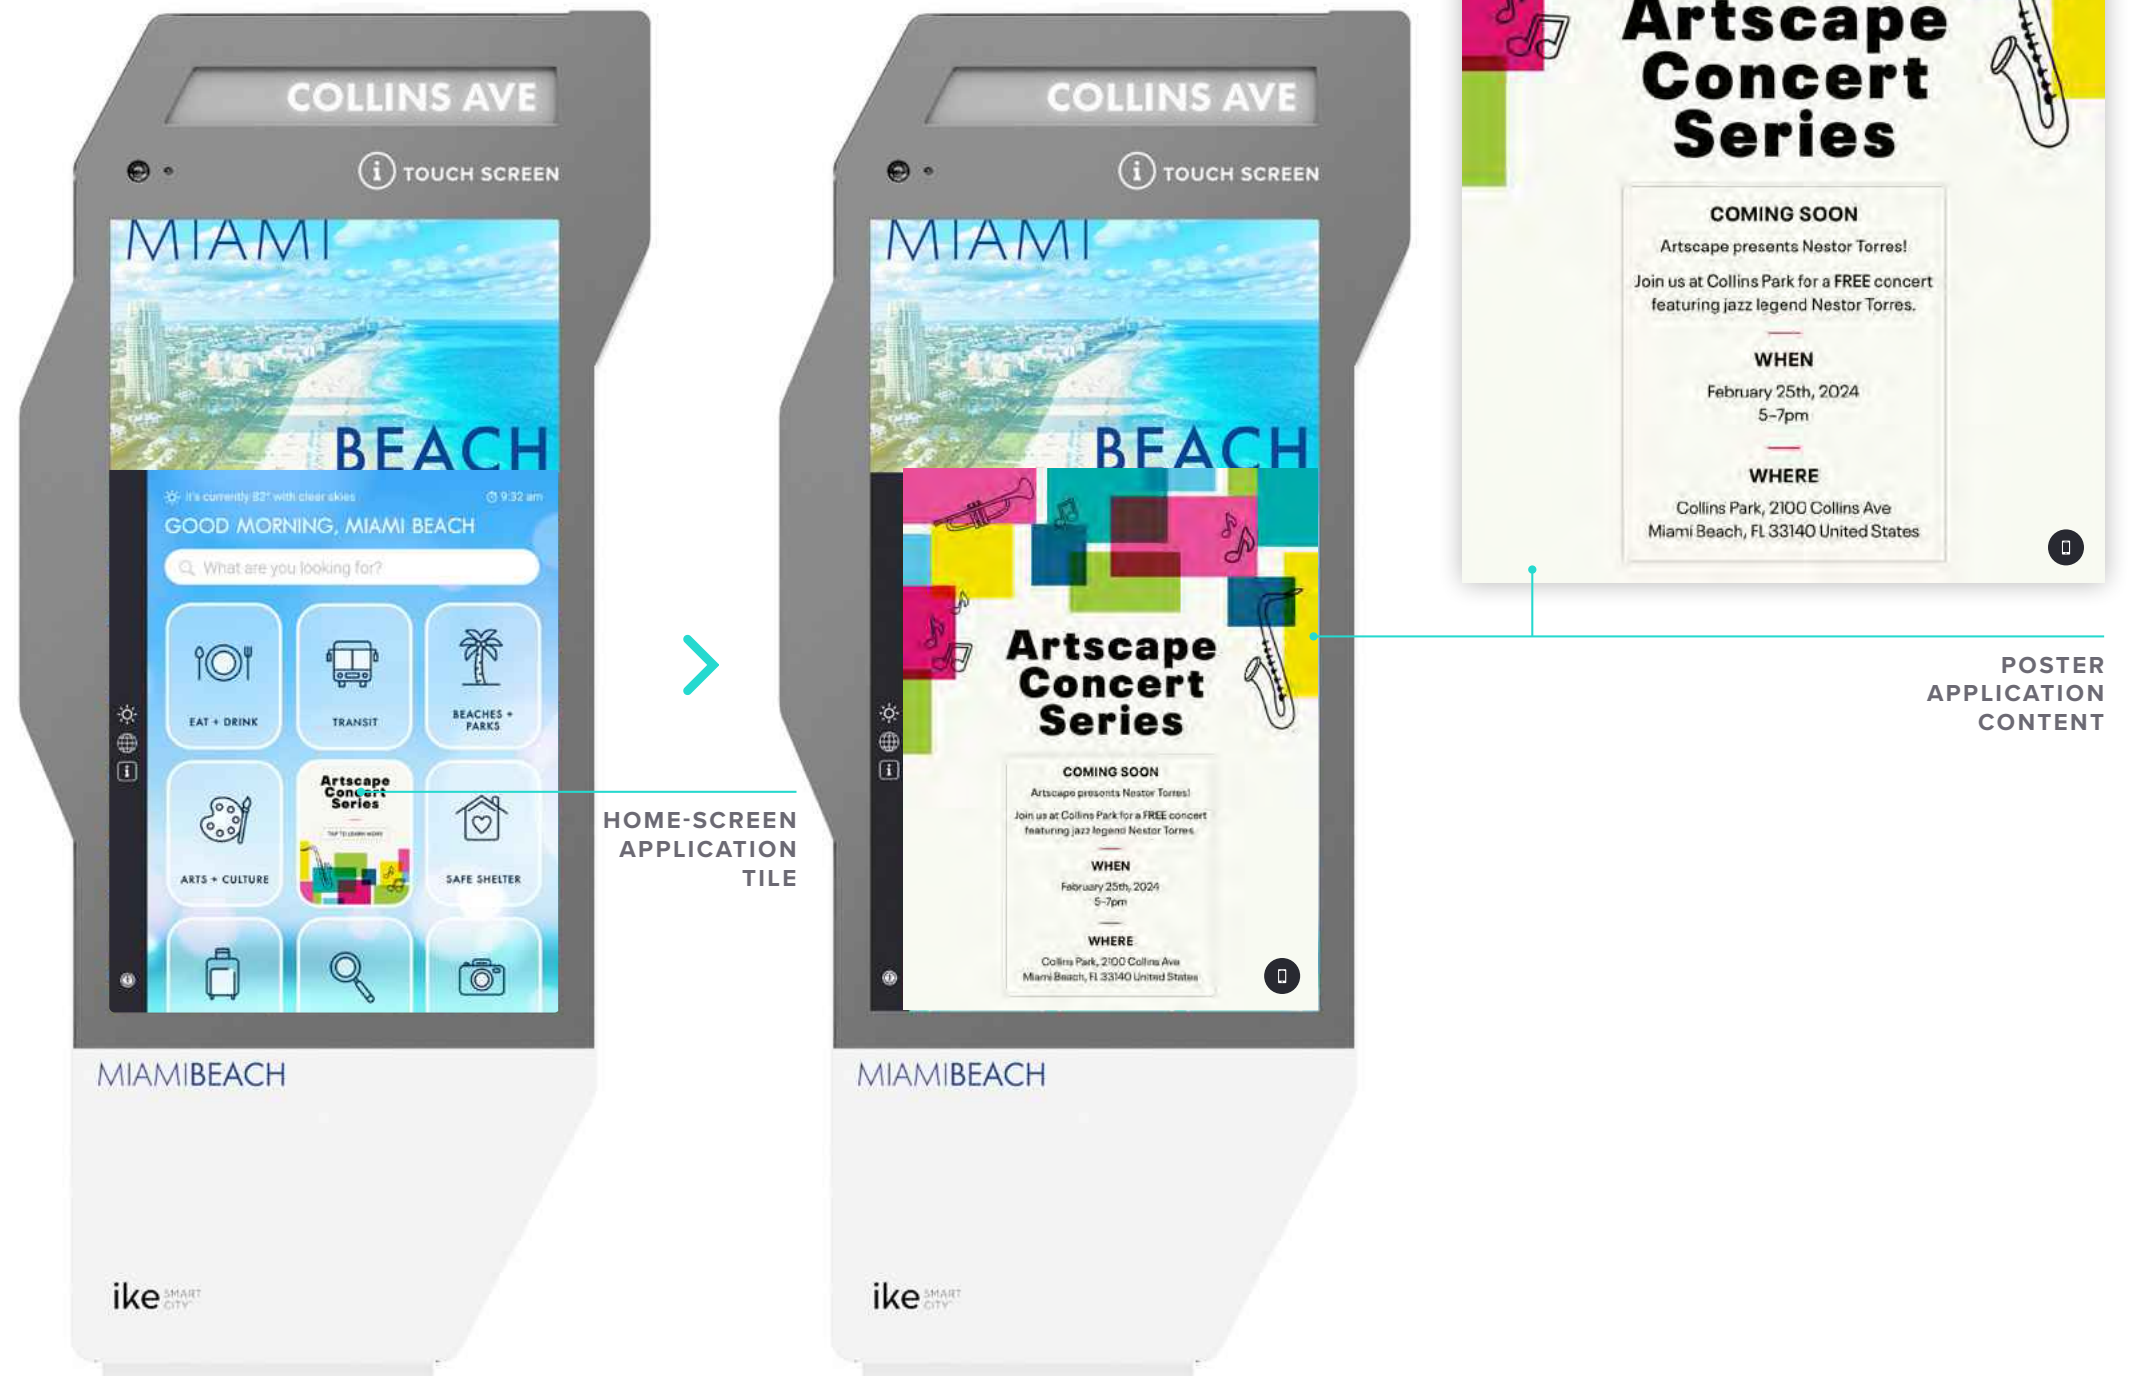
COLLINS AVE

TOUCH SCREEN

MIAMI BEACH

It's currently 82° with clear skies

9:32 am

GOOD MORNING, MIAMI BEACH

What are you looking for?

EAT + DRINK

TRANSIT

BEACHES + PARKS

ARTS + CULTURE

Artscape Concert Series

TAP TO LEARN MORE

SAFE SHELTER

MIAMIBEACH

ike SMART CITY

HOME-SCREEN APPLICATION TILE

COLLINS AVE

TOUCH SCREEN

MIAMI BEACH

Artscape Concert Series

COMING SOON

Artscape presents Nestor Torres!

Join us at Collins Park for a FREE concert featuring jazz legend Nestor Torres.

WHEN

February 25th, 2024
5-7pm

WHERE

Collins Park, 2100 Collins Ave
Miami Beach, FL 33140 United States

MIAMIBEACH

ike SMART CITY

Artscape Concert Series

COMING SOON

Artscape presents Nestor Torres!

Join us at Collins Park for a FREE concert featuring jazz legend Nestor Torres.

WHEN

February 25th, 2024
5-7pm

WHERE

Collins Park, 2100 Collins Ave
Miami Beach, FL 33140 United States

POSTER APPLICATION CONTENT